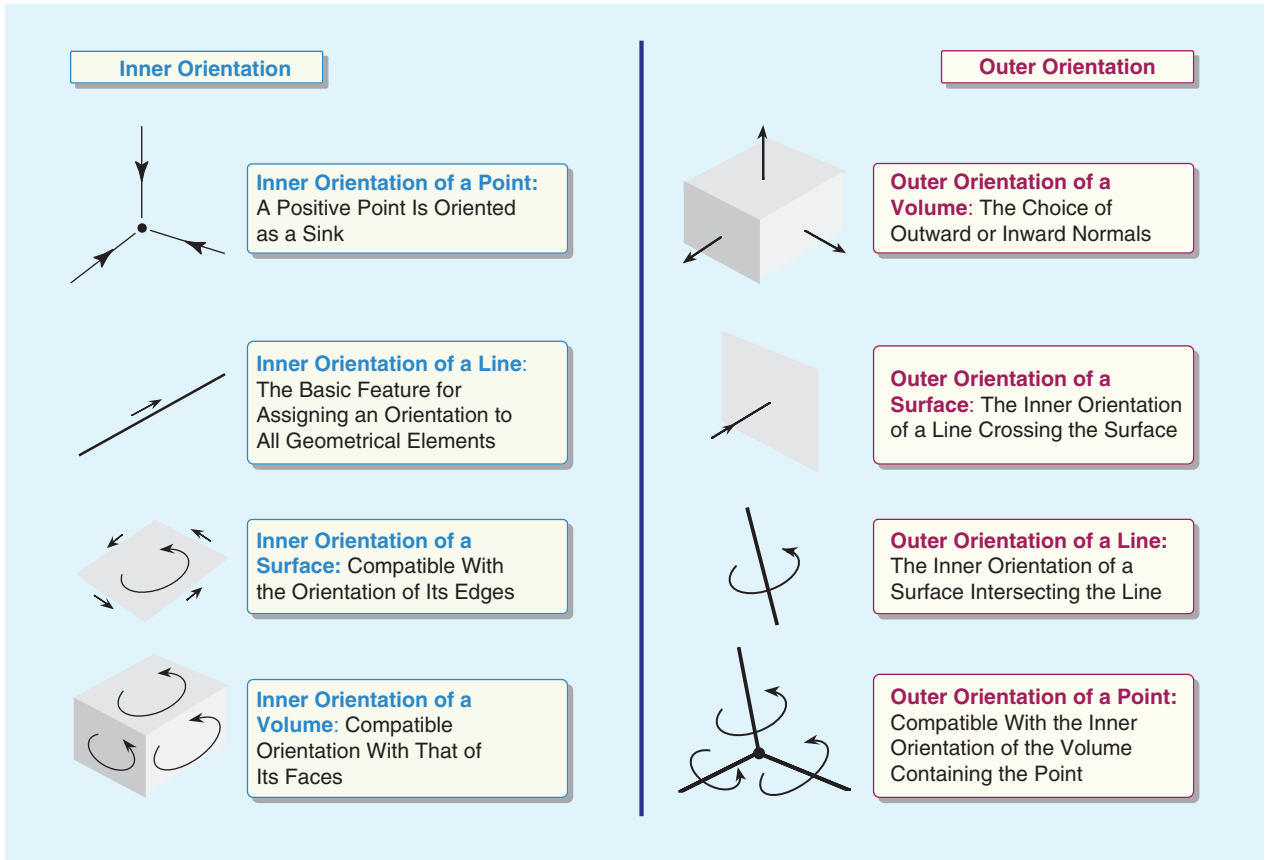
Inner Orientation

Inner Orientation of a Point: A Positive Point Is Oriented as a Sink

Inner Orientation of a Line: The Basic Feature for Assigning an Orientation to All Geometrical Elements

Inner Orientation of a Surface: Compatible With the Orientation of Its Edges

Inner Orientation of a Volume: Compatible Orientation With That of Its Faces

Outer Orientation

Outer Orientation of a Volume: The Choice of Outward or Inward Normals

Outer Orientation of a Surface: The Inner Orientation of a Line Crossing the Surface

Outer Orientation of a Line: The Inner Orientation of a Surface Intersecting the Line

Outer Orientation of a Point: Compatible With the Inner Orientation of the Volume Containing the Point